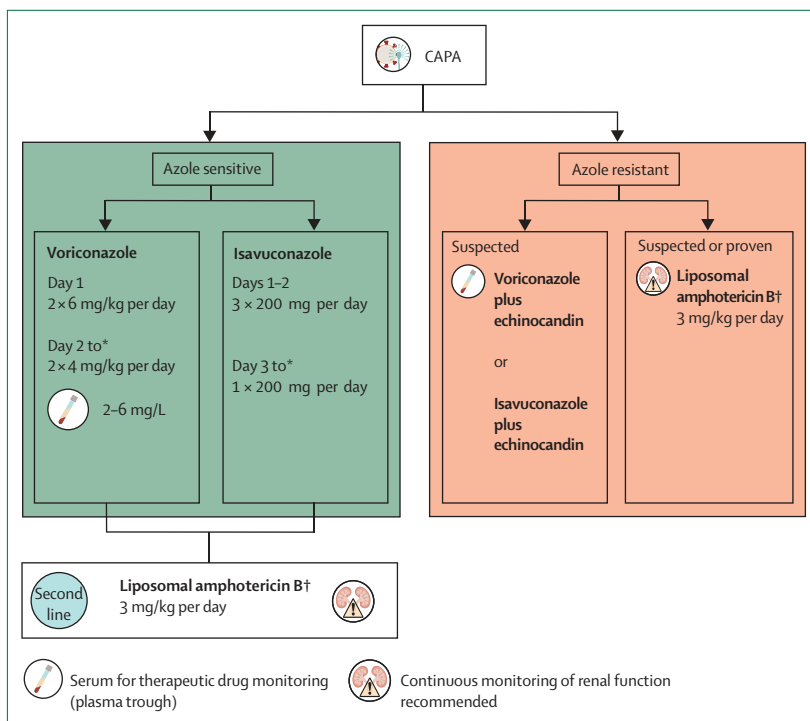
CAPA

Azole sensitive

Voriconazole

Day 1
2 × 6 mg/kg per day

Day 2 to*
2 × 4 mg/kg per day

2–6 mg/L

Isavuconazole

Days 1–2
3 × 200 mg per day

Day 3 to*
1 × 200 mg per day

Azole resistant

Suspected

Voriconazole plus echinocandin

or

Isavuconazole plus echinocandin

Suspected or proven

Liposomal amphotericin B†
3 mg/kg per day

Second line

Liposomal amphotericin B†
3 mg/kg per day

Serum for therapeutic drug monitoring (plasma trough)

Continuous monitoring of renal function recommended